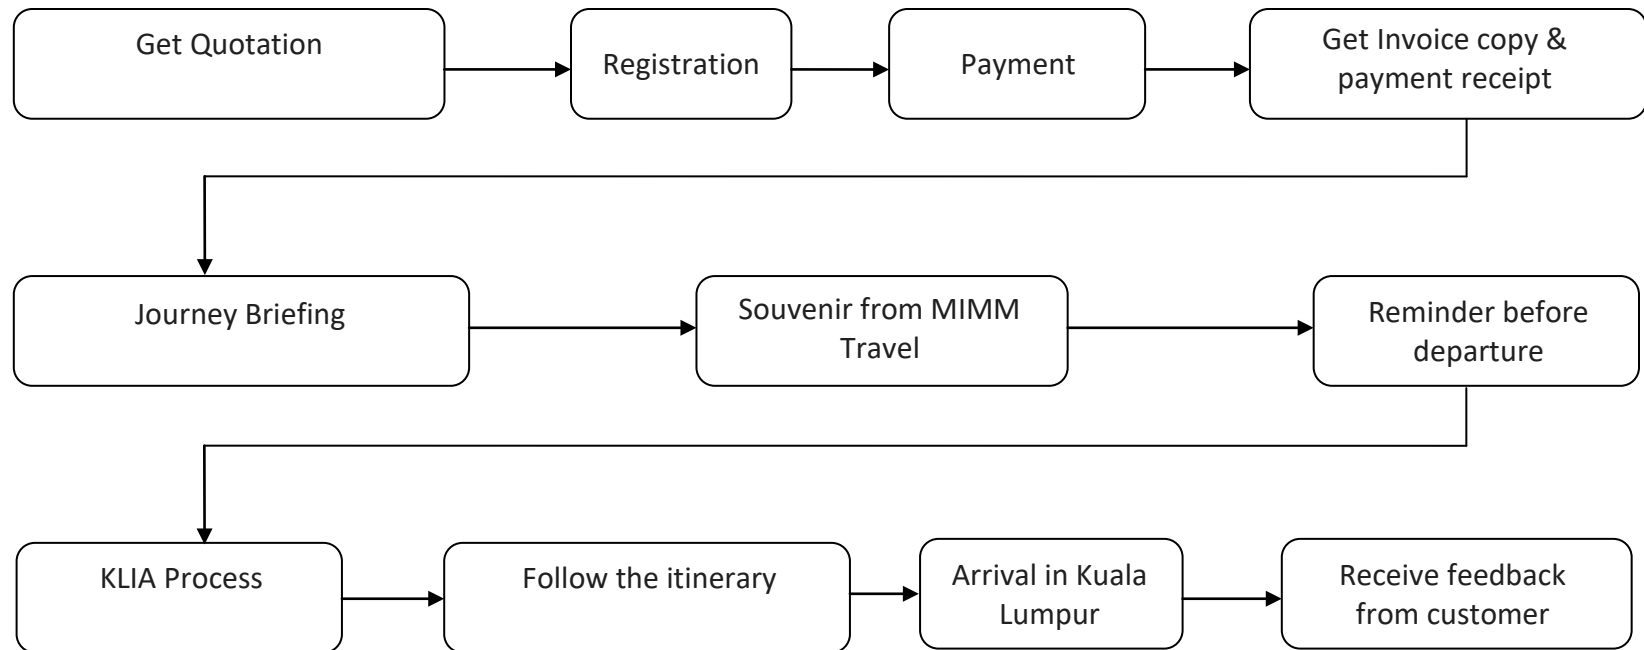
Get Quotation

Registration

Payment

Get Invoice copy & payment receipt

Journey Briefing

Souvenir from MIMM Travel

Reminder before departure

KLIA Process

Follow the itinerary

Arrival in Kuala Lumpur

Receive feedback from customer